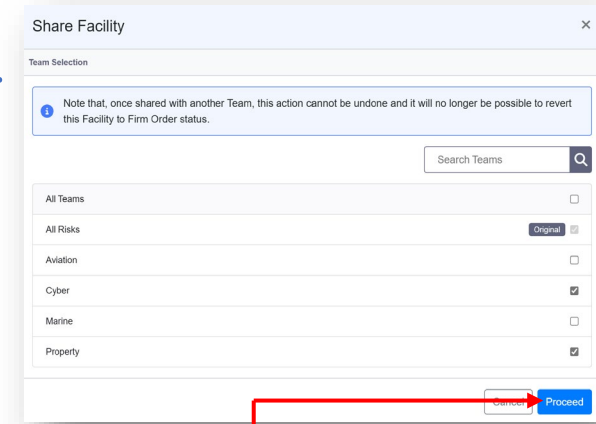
Share Facility

×

Team Selection

Note that, once shared with another Team, this action cannot be undone and it will no longer be possible to revert this Facility to Firm Order status.

Search Teams

All Teams

All Risks

Original

Aviation

Cyber

Marine

Property

Cancel

Proceed